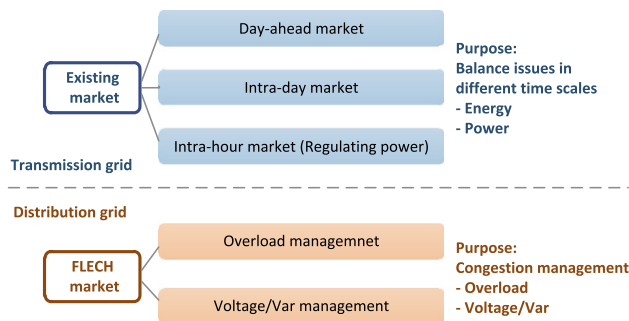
Existing market

Day-ahead market

Intra-day market

Intra-hour market (Regulating power)

Purpose:
Balance issues in different time scales
- Energy
- Power

Transmission grid

Distribution grid

FLECH market

Overload managemnet

Voltage/Var management

Purpose:
Congestion management
- Overload
- Voltage/Var